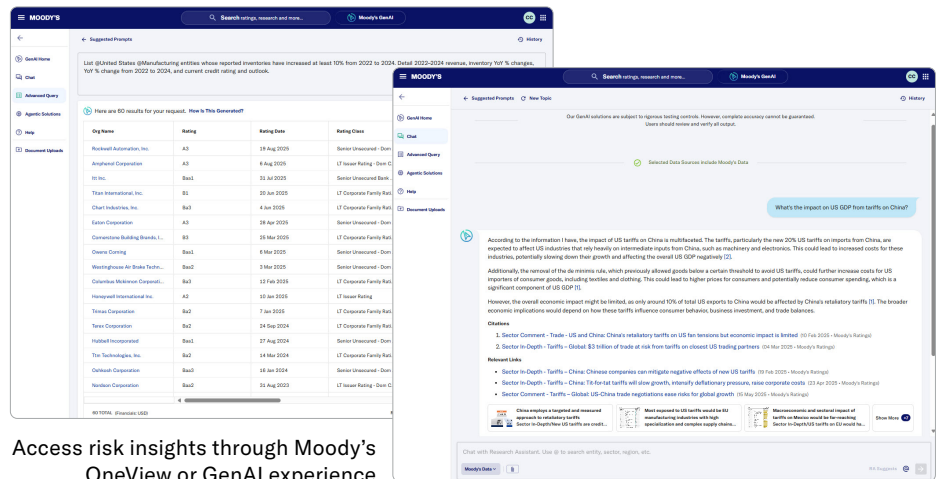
MOODY'S
Search ratings, research and more...
Moody's GenAI
CC

GenAI Home
Chat
Advanced Query
Agentic Solutions
Help
Document Uploads

← Suggested Prompts
History

List @United States @Manufacturing entities whose reported inventories have increased at least 10% from 2022 to 2024. Detail 2022-2024 revenue, inventory YoY % changes, YoY % change from 2022 to 2024, and current credit rating and outlook.

Here are 60 results for your request. How Is This Generated?

| Org Name | Rating | Rating Date | Rating Class |
|---|---|---|---|
| Rockwell Automation, Inc. | A3 | 19 Aug 2025 | Senior Unsecured - Dom |
| Amphenol Corporation | A3 | 6 Aug 2025 | LT Issuer Rating - Dom C |
| ttt Inc. | Baa1 | 31 Jul 2025 | Senior Unsecured Bank |
| Titan International, Inc. | B1 | 20 Jun 2025 | LT Corporate Family Rat |
| Chart Industries, Inc. | Ba3 | 4 Jun 2025 | LT Corporate Family Rat |
| Eaton Corporation | A2 | 28 Apr 2025 | Senior Unsecured - Dom |
| Cornerstone Building Brands, I... | B3 | 25 Mar 2025 | LT Corporate Family Rat |
| Owens Corning | Baa1 | 6 Mar 2025 | Senior Unsecured - Dom |
| Westinghouse Air Brake Techn... | Baa2 | 3 Mar 2025 | Senior Unsecured - Dom |
| Columbus McKinnon Corporati... | Ba3 | 12 Feb 2025 | LT Corporate Family Rat |
| Honeywell International Inc. | A2 | 10 Jan 2025 | LT Issuer Rating |
| Timken Corporation | Ba2 | 7 Jan 2025 | LT Corporate Family Rat |
| Terex Corporation | Ba2 | 24 Sep 2024 | LT Corporate Family Rat |
| Hubbell Incorporated | Baa1 | 27 Aug 2024 | Senior Unsecured - Dom |
| Trn Technologies, Inc. | Ba2 | 14 Mar 2024 | LT Corporate Family Rat |
| Oshkosh Corporation | Baa3 | 16 Jan 2024 | Senior Unsecured - Dom |
| Nordson Corporation | Baa2 | 31 Aug 2023 | LT Issuer Rating - Dom C |

60 TOTAL (Finances: USD)

MOODY'S
Search ratings, research and more...
Moody's GenAI
CC

GenAI Home
Chat
Advanced Query
Agentic Solutions
Help
Document Uploads

← Suggested Prompts  New Topic
History

Our GenAI solutions are subject to rigorous testing controls. However, complete accuracy cannot be guaranteed. Users should review and verify all output.

Selected Data Sources Include Moody's Data

What's the impact on US GDP from tariffs on China?

According to the information I have, the impact of US tariffs on China is multifaceted. The tariffs, particularly the new 20% US tariffs on imports from China, are expected to affect US industries that rely heavily on intermediate inputs from China, such as machinery and electronics. This could lead to increased costs for these industries, potentially slowing down their growth and affecting the overall US GDP negatively [2].

Additionally, the removal of the de minimis rule, which previously allowed goods below a certain threshold to avoid US tariffs, could further increase costs for US importers of consumer goods, including textiles and clothing. This could lead to higher prices for consumers and potentially reduce consumer spending, which is a significant component of US GDP [1].

However, the overall economic impact might be limited, as only around 10% of total US exports to China would be affected by China's retaliatory tariffs [1]. The broader economic implications would depend on how these tariffs influence consumer behavior, business investment, and trade balances.

Citations
1. Sector Comment - Trade - US and China: China's retaliatory tariffs on US fan tensions but economic impact is limited (10 Feb 2025 • Moody's Ratings)
2. Sector In-Depth - Tariffs - Global: $3 trillion of trade at risk from tariffs on closest US trading partners (04 Mar 2025 • Moody's Ratings)

Relevant Links
• Sector In-Depth - Tariffs - China: Chinese companies can mitigate negative effects of new US tariffs (19 Feb 2025 • Moody's Ratings)
• Sector In-Depth - Tariffs - China: Tit-for-tat tariffs will slow growth, intensify deflationary pressure, raise corporate costs (23 Apr 2025 • Moody's Ratings)
• Sector Comment - Tariffs - Global: US-China trade negotiations ease risks for global growth (15 May 2025 • Moody's Ratings)

China employs a targeted and measured approach to retaliatory tariffs Sector In-Depth/New US tariffs are credit...
Most exposed to US tariffs would be EU manufacturing industries with high specialization and complex supply chains...
Macroeconomic and sectoral impact of tariffs on Mexico would be far-reaching Sector In-Depth/US tariffs on EU would ha...
Show More

Chat with Research Assistant. Use @ to search entity, sector, region, etc.
Moody's Data

Access risk insights through Moody's OneView or GenAI experience